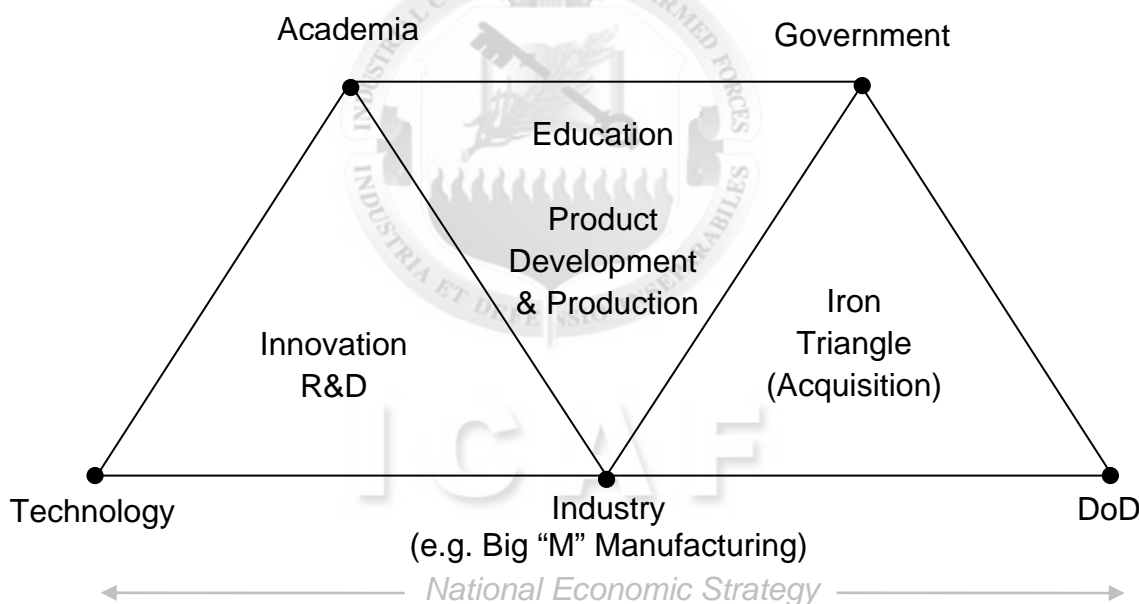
Academia

Government

Education

Product Development & Production

Innovation R&D

Iron Triangle (Acquisition)

Technology

Industry (e.g. Big “M” Manufacturing)

DoD

National Economic Strategy

ICAF

INDUSTRIA ET D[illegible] ARMED FORCES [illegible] RABILES